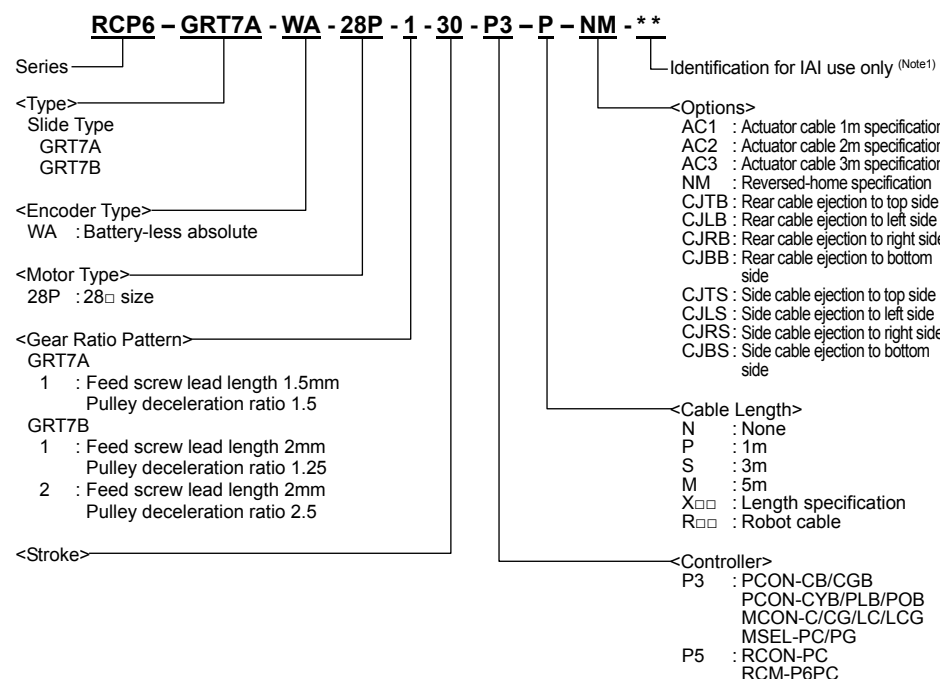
RCP6 – GRT7A - WA - 28P - 1 - 30 - P3 – P – NM - * *

Series

Identification for IAI use only (Note1)

<Type>
Slide Type
GRT7A
GRT7B

<Encoder Type>
WA : Battery-less absolute

<Motor Type>
28P : 28□ size

<Gear Ratio Pattern>
GRT7A
1 : Feed screw lead length 1.5mm Pulley deceleration ratio 1.5
GRT7B
1 : Feed screw lead length 2mm Pulley deceleration ratio 1.25
2 : Feed screw lead length 2mm Pulley deceleration ratio 2.5

<Stroke>

<Options>
AC1 : Actuator cable 1m specification
AC2 : Actuator cable 2m specification
AC3 : Actuator cable 3m specification
NM : Reversed-home specification
CJTB : Rear cable ejection to top side
CJLB : Rear cable ejection to left side
CJRB : Rear cable ejection to right side
CJBB : Rear cable ejection to bottom side
CJTS : Side cable ejection to top side
CJLS : Side cable ejection to left side
CJRS : Side cable ejection to right side
CJBS : Side cable ejection to bottom side

<Cable Length>
N : None
P : 1m
S : 3m
M : 5m
X□□ : Length specification
R□□ : Robot cable

<Controller>
P3 : PCON-CB/CGB
PCON-CYB/PLB/POB
MCON-C/CG/LC/LCG
MSEL-PC/PG
P5 : RCON-PC
RCM-P6PC